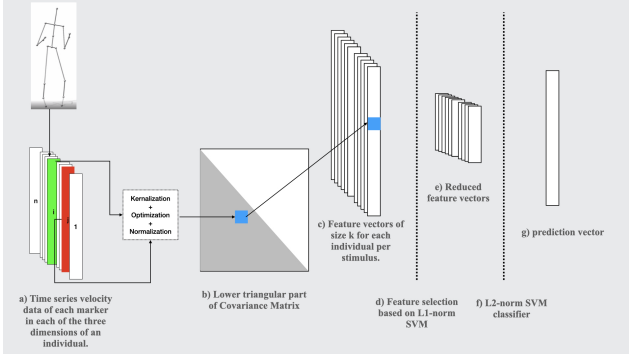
n

i

1

Kernalization
+
Optimization
+
Normalization

a) Time series velocity data of each marker in each of the three dimensions of an individual.

b) Lower triangular part of Covariance Matrix

c) Feature vectors of size k for each individual per stimulus.

d) Feature selection based on L1-norm SVM

e) Reduced feature vectors

f) L2-norm SVM classifier

g) prediction vector